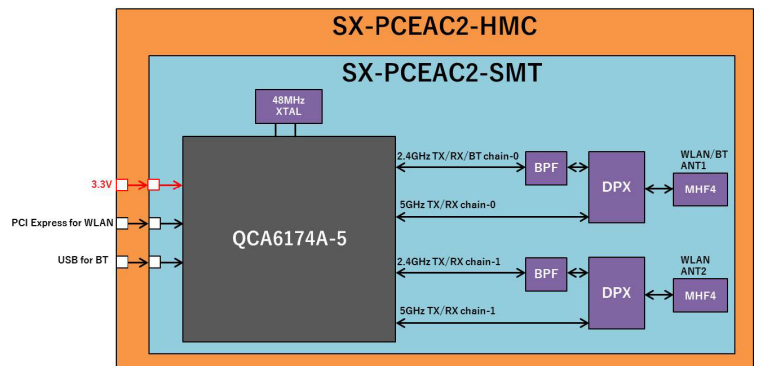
SX-PCEAC2-HMC

SX-PCEAC2-SMT

48MHz XTAL

3.3V

PCI Express for WLAN

USB for BT

QCA6174A-5

2.4GHz TX/RX/BT chain-0

5GHz TX/RX chain-0

2.4GHz TX/RX chain-1

5GHz TX/RX chain-1

BPF

DPX

BPF

DPX

WLAN/BT ANT1

MHF4

WLAN ANT2

MHF4